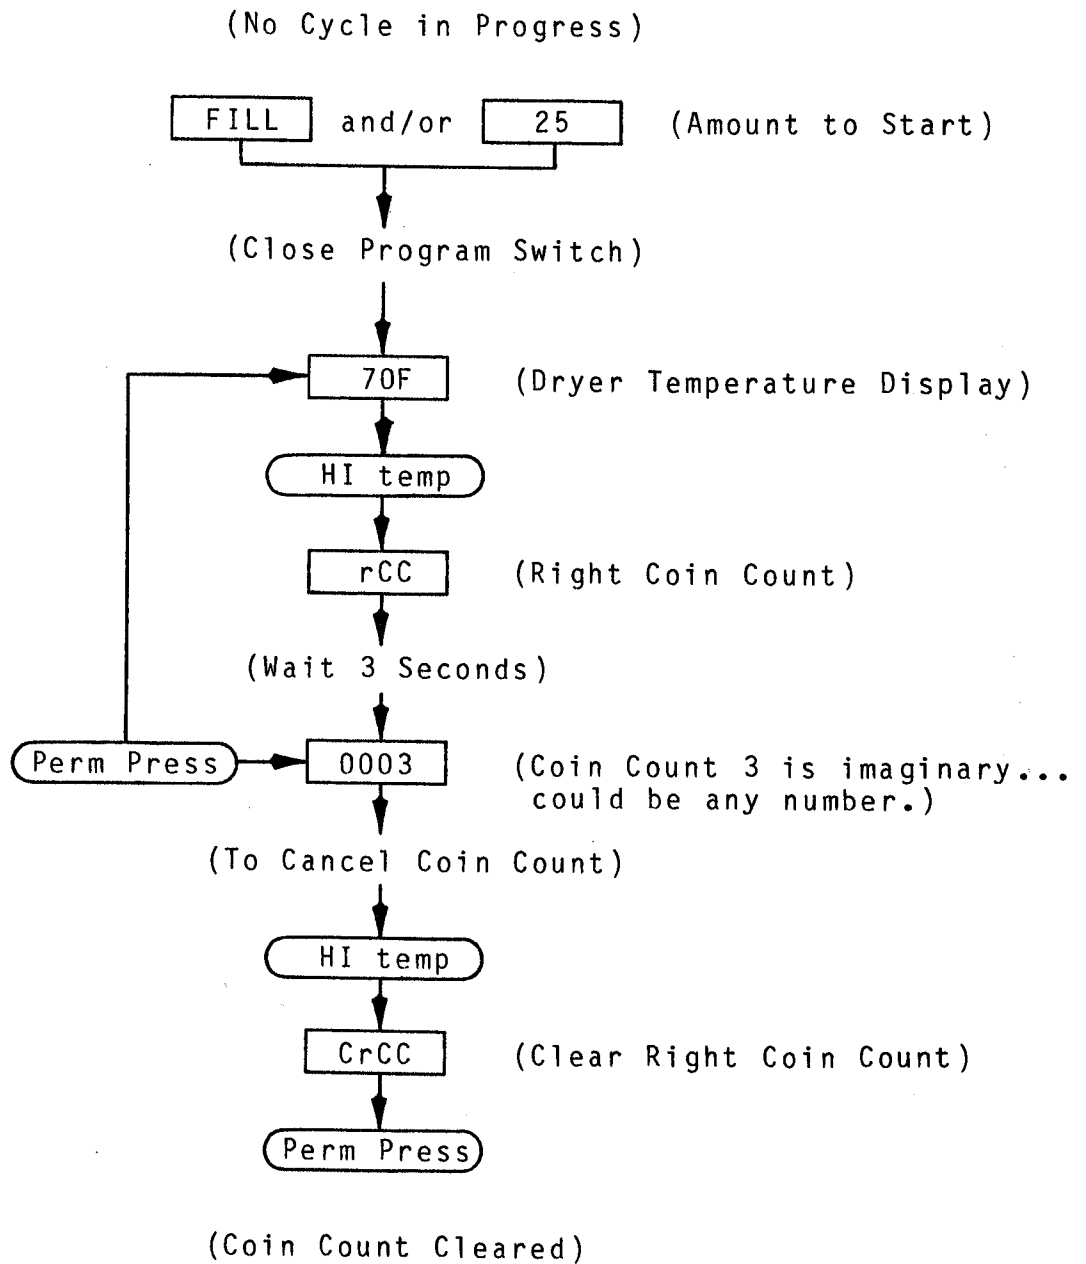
(No Cycle in Progress)

FILL and/or 25 (Amount to Start)

(Close Program Switch)

70F (Dryer Temperature Display)

HI temp

rCC (Right Coin Count)

(Wait 3 Seconds)

Perm Press

0003 (Coin Count 3 is imaginary... could be any number.)

(To Cancel Coin Count)

HI temp

CrCC (Clear Right Coin Count)

Perm Press

(Coin Count Cleared)